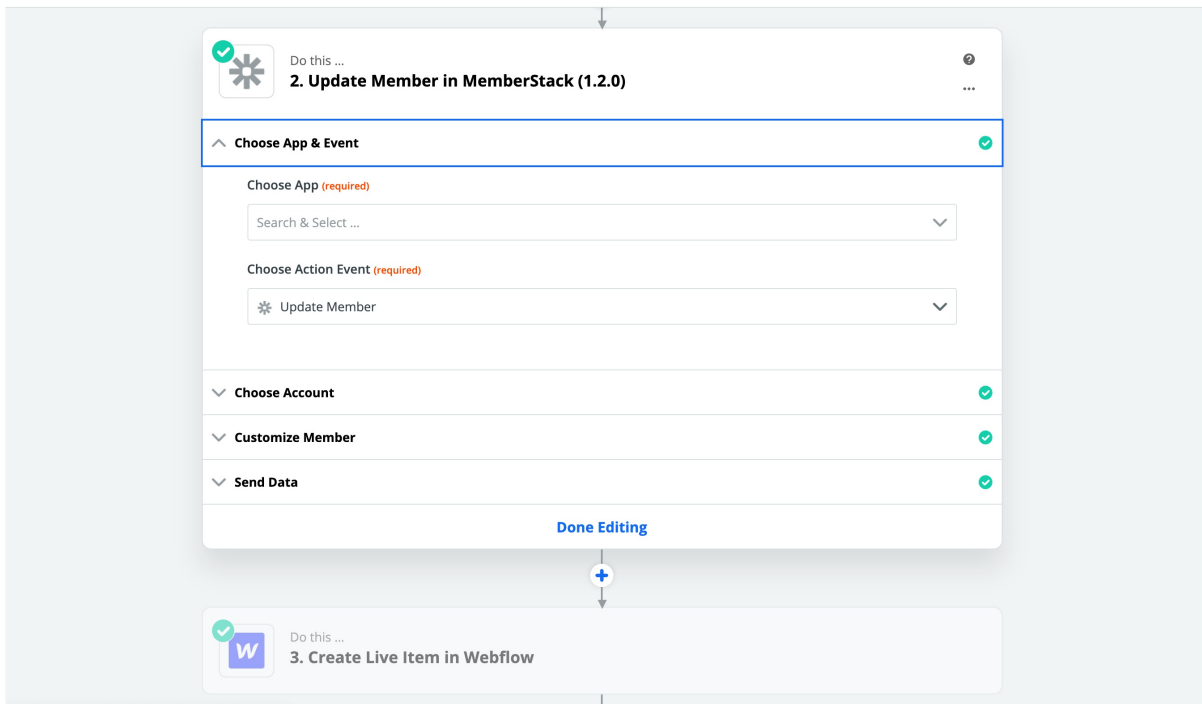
Do this ...
2. Update Member in MemberStack (1.2.0)

?
...

Choose App & Event

Choose App (required)

Search & Select ...

Choose Action Event (required)

Update Member

Choose Account

Customize Member

Send Data

Done Editing

+

Do this ...
3. Create Live Item in Webflow